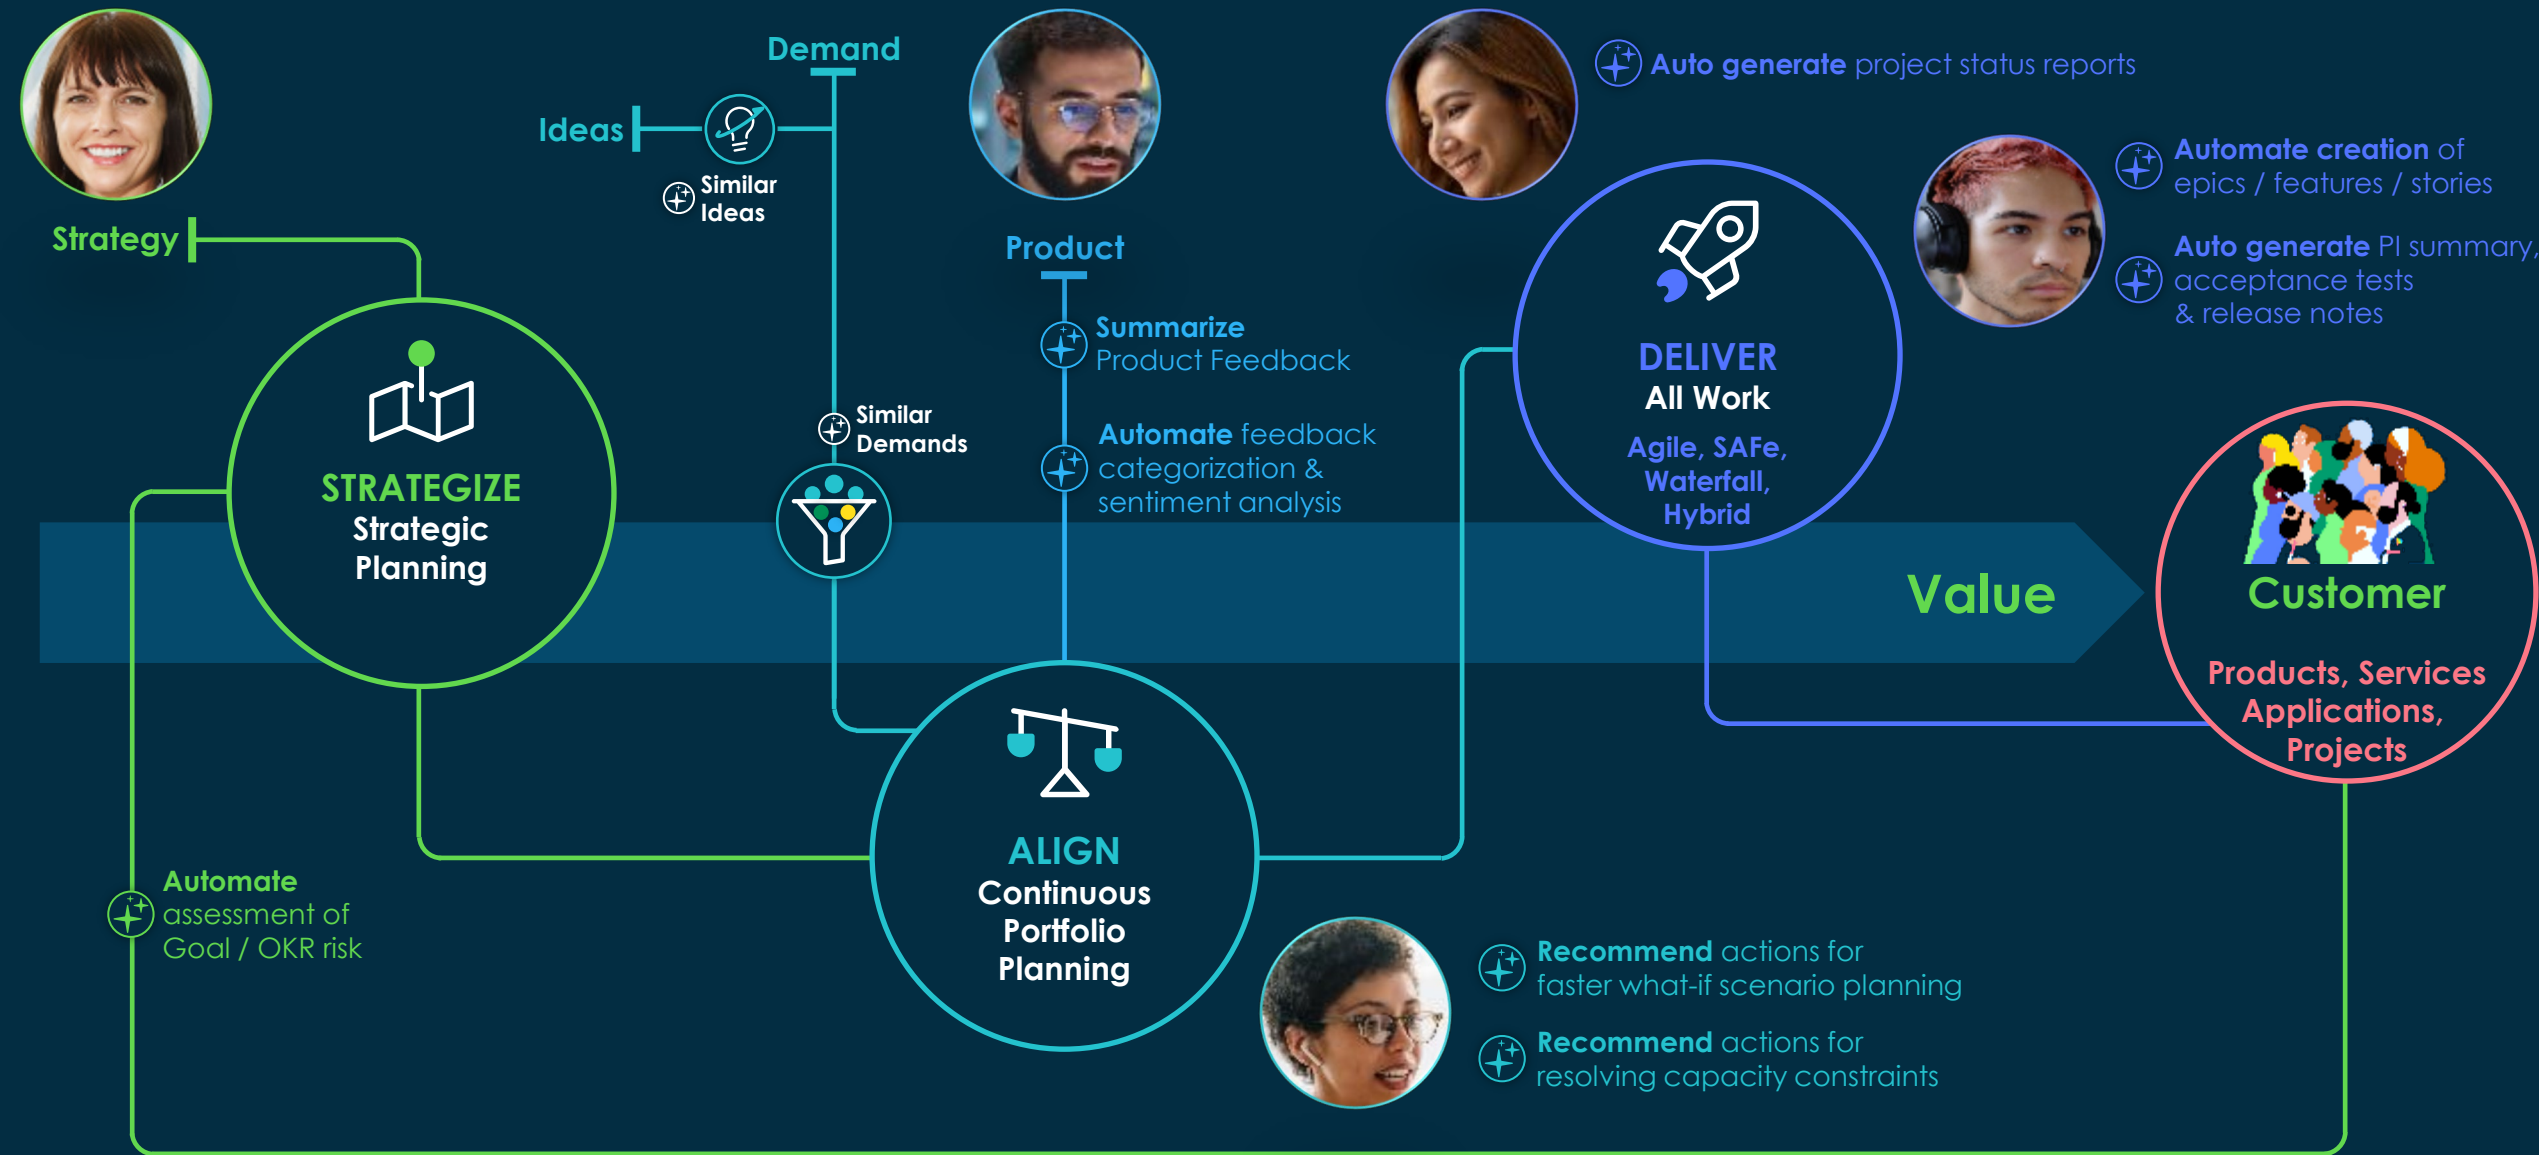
Demand

Ideas

Similar Ideas

Strategy

Product

Auto generate project status reports

Automate creation of epics / features / stories

Auto generate PI summary, acceptance tests & release notes

Summarize Product Feedback

Similar Demands

Automate feedback categorization & sentiment analysis

STRATEGIZE
Strategic Planning

DELIVER
All Work
Agile, SAFe, Waterfall, Hybrid

Value

Customer
Products, Services Applications, Projects

ALIGN
Continuous Portfolio Planning

Automate assessment of Goal / OKR risk

Recommend actions for faster what-if scenario planning

Recommend actions for resolving capacity constraints